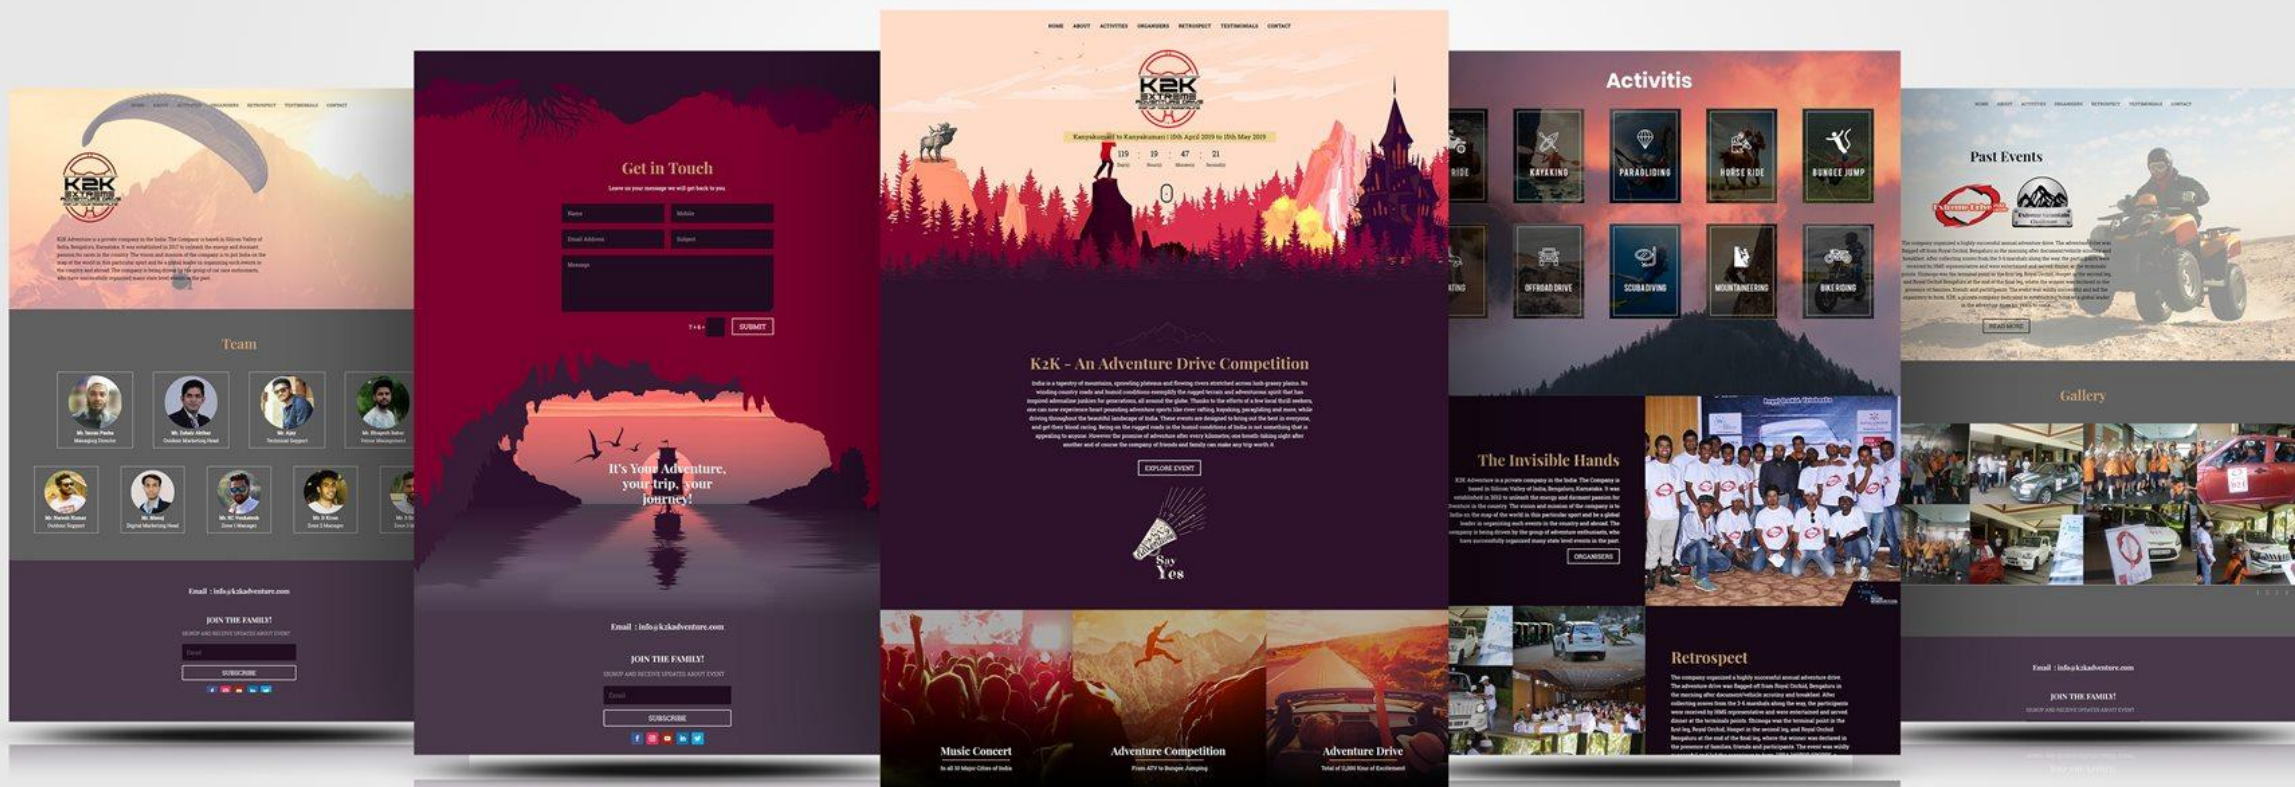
HOME ABOUT ACTIVITIES ORGANIZERS RETROSPECT TESTIMONIALS CONTACT

K2K

Kanyakumari to Kanyakumari | 10th April 2019 to 15th May 2019

119 : 19 : 47 : 21

Days Hours Minutes Seconds

K2K - An Adventure Drive Competition

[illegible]

EXPLORE EVENT

Say Yes

Music Concert

In all 10 Major Cities of India

Adventure Competition

From ATV to Bungee Jumping

Adventure Drive

Total of 2,000 Kms of Excitement

K2K

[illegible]

Team

Mr. Imran Pasha
Managing Director

Mr. Zabeiz Akthar
Outdoor Marketing Head

Mr. Ajaz
Technical Support

Mr. Bhupesh Sahu
Venue Management

Mr. Naresh Kumar
Outdoor Support

Mr. Manoj
Digital Marketing Head

Mr. KC Venkatesh
Zone 1 Manager

Mr. D Kiran
Zone 2 Manager

Email : info@k2kadventure.com

JOIN THE FAMILY!

SIGNUP AND RECEIVE UPDATES ABOUT EVENT

Email

SUBSCRIBE

Get in Touch

Leave us your message we will get back to you

Name

Mobile

Email Address

Subject

Message

SUBMIT

It's Your Adventure, your trip, your journey!

Email : info@k2kadventure.com

JOIN THE FAMILY!

SIGNUP AND RECEIVE UPDATES ABOUT EVENT

Email

SUBSCRIBE

Activitis

RIDE

KAYAKING

PARAGLIDING

HORSE RIDE

BUNGEE JUMP

ATING

OFFROAD DRIVE

SCUBA DIVING

MOUNTAINEERING

BIKE RIDING

The Invisible Hands

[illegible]

ORGANISERS

Retrospect

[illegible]

HOME ABOUT ACTIVITIES ORGANIZERS RETROSPECT TESTIMONIALS CONTACT

Past Events

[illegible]

READ MORE

Gallery

Email : info@k2kadventure.com

JOIN THE FAMILY!

SIGNUP AND RECEIVE UPDATES ABOUT EVENT